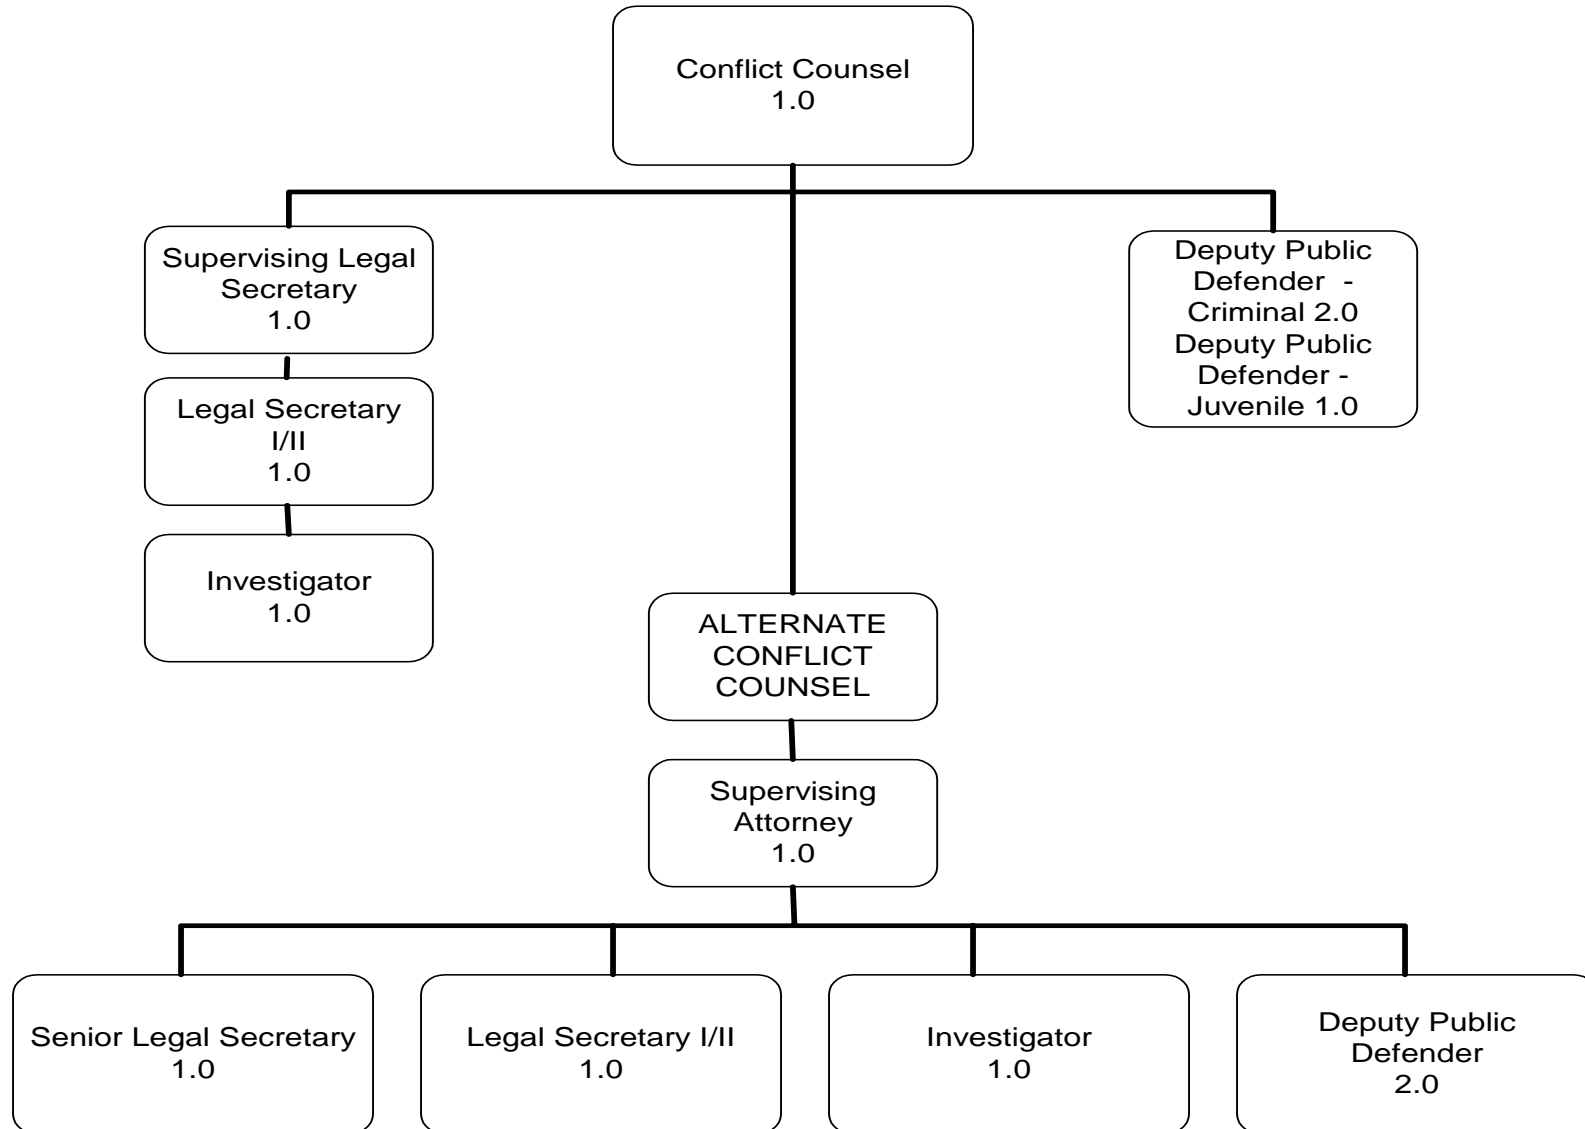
Conflict Counsel
1.0

Supervising Legal Secretary
1.0

Legal Secretary I/II
1.0

Investigator
1.0

Deputy Public Defender - Criminal 2.0
Deputy Public Defender - Juvenile 1.0

ALTERNATE CONFLICT COUNSEL

Supervising Attorney
1.0

Senior Legal Secretary
1.0

Legal Secretary I/II
1.0

Investigator
1.0

Deputy Public Defender
2.0